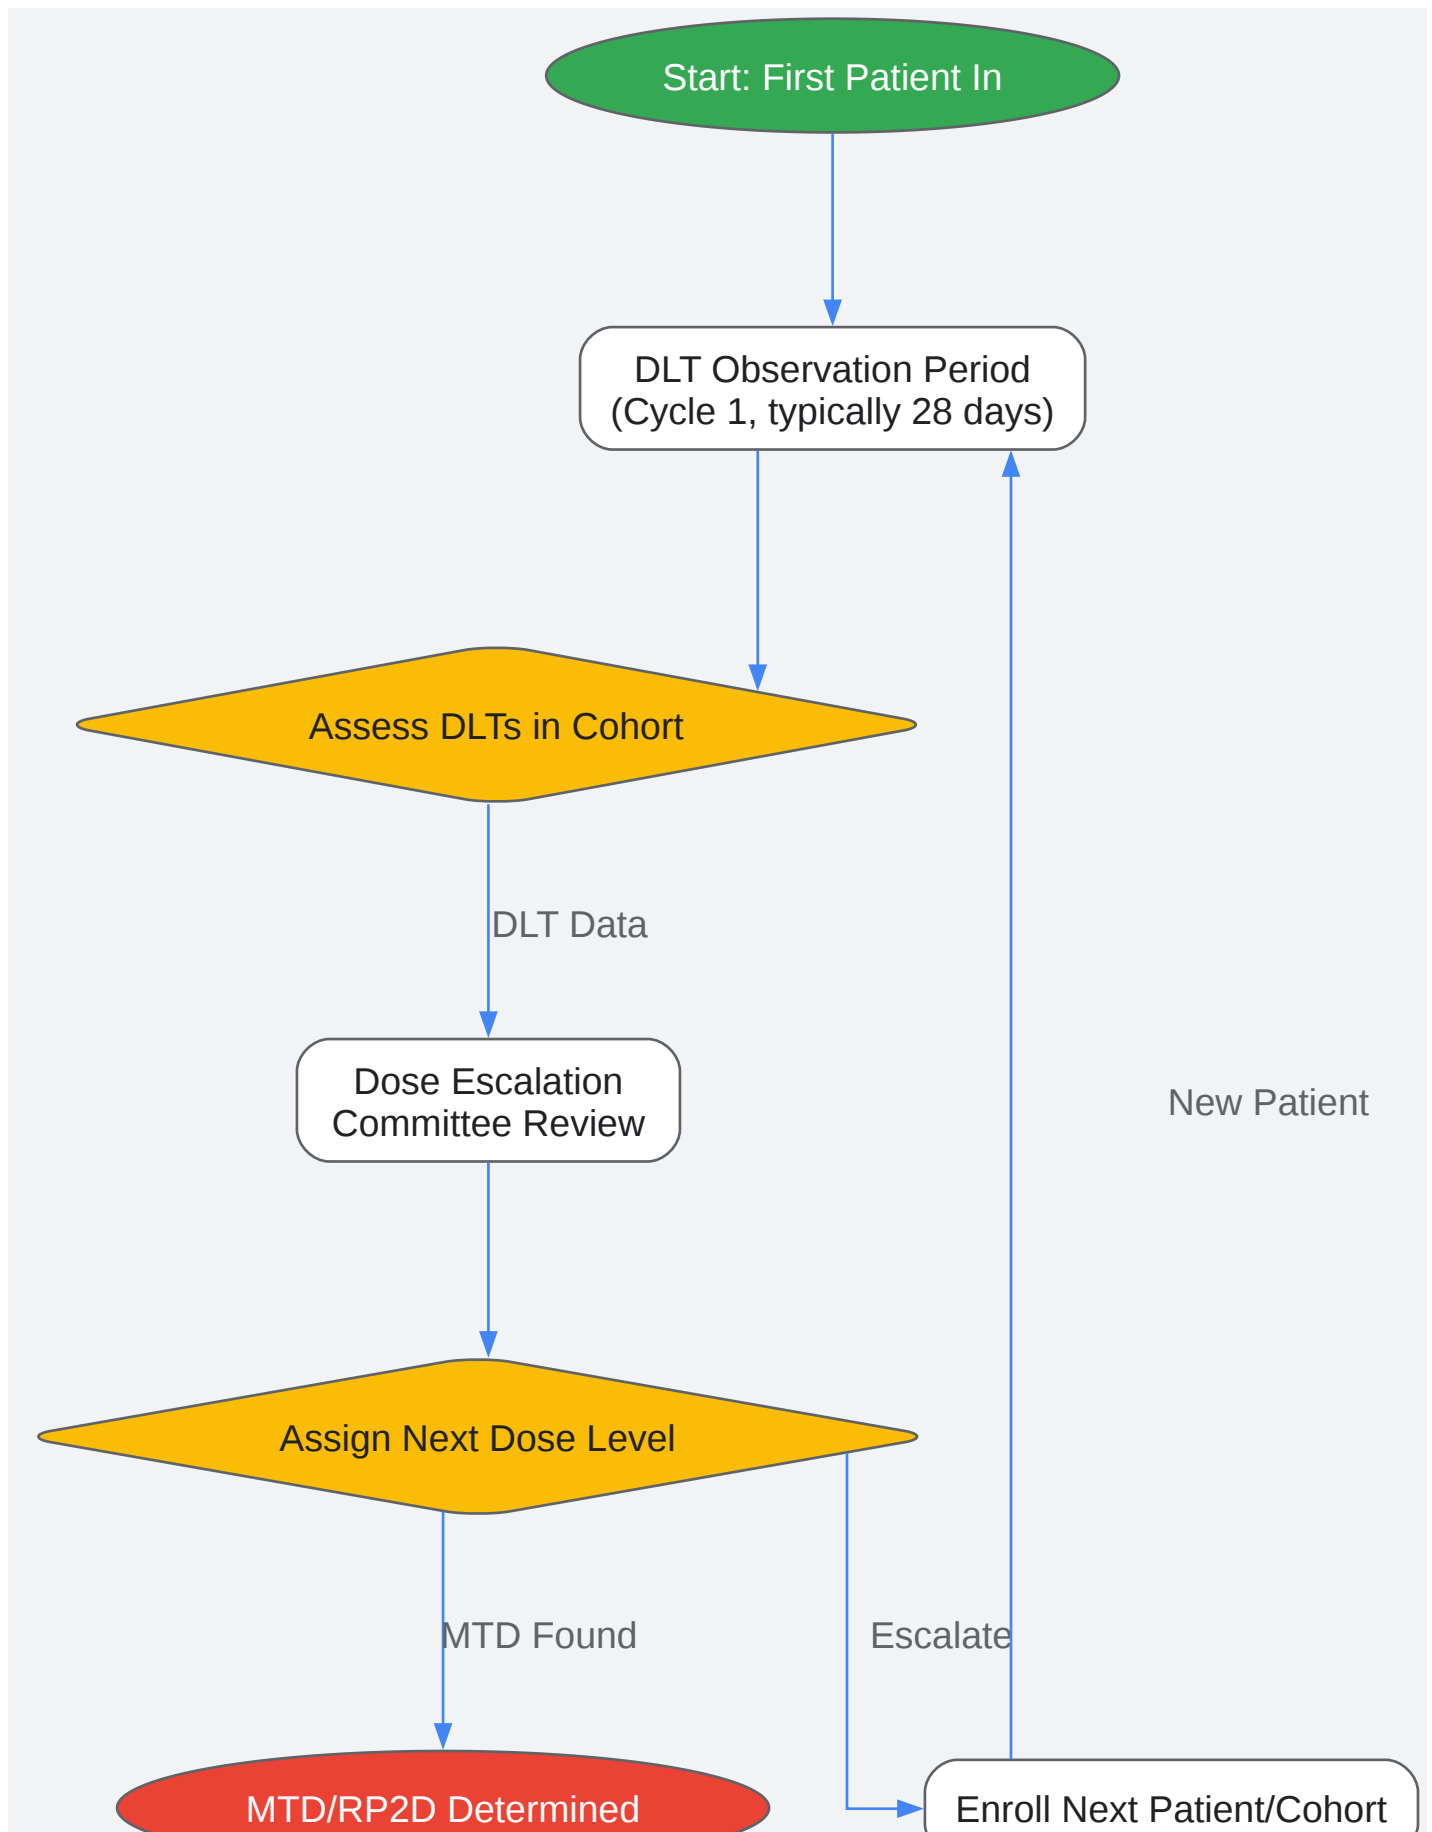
Start: First Patient In

DLT Observation Period
(Cycle 1, typically 28 days)

Assess DLTs in Cohort

DLT Data

Dose Escalation
Committee Review

New Patient

Assign Next Dose Level

MTD Found

Escalate

MTD/RP2D Determined

Enroll Next Patient/Cohort